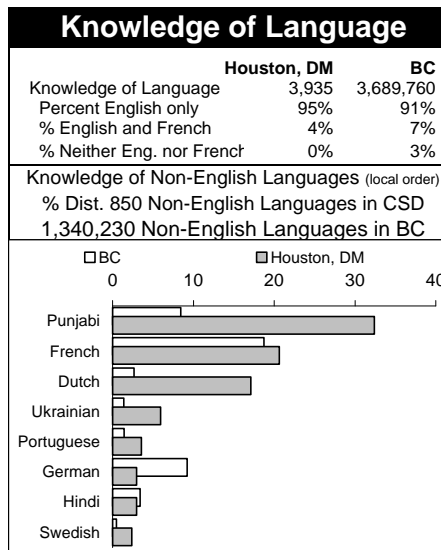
Knowledge of Language

| | Houston, DM | BC |
|---|---|---|
| Knowledge of Language | 3,935 | 3,689,760 |
| Percent English only | 95% | 91% |
| % English and French | 4% | 7% |
| % Neither Eng. nor Frenct | 0% | 3% |

Knowledge of Non-English Languages (local order)
% Dist. 850 Non-English Languages in CSD
1,340,230 Non-English Languages in BC

BC
Houston, DM
0
10
20
30
40

Punjabi
French
Dutch
Ukrainian
Portuguese
German
Hindi
Swedish